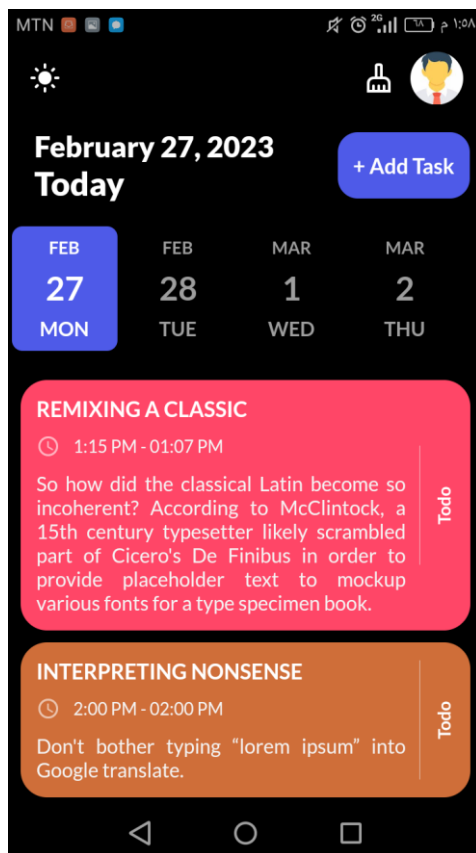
MTN
2G ٦٨ ١:٥٨ م

February 27, 2023
Today

+ Add Task

FEB
27
MON

FEB
28
TUE

MAR
1
WED

MAR
2
THU

REMIXING A CLASSIC
1:15 PM - 01:07 PM
So how did the classical Latin become so incoherent? According to McClintock, a 15th century typesetter likely scrambled part of Cicero's De Finibus in order to provide placeholder text to mockup various fonts for a type specimen book.
Todo

INTERPRETING NONSENSE
2:00 PM - 02:00 PM
Don't bother typing “lorem ipsum” into Google translate.
Todo